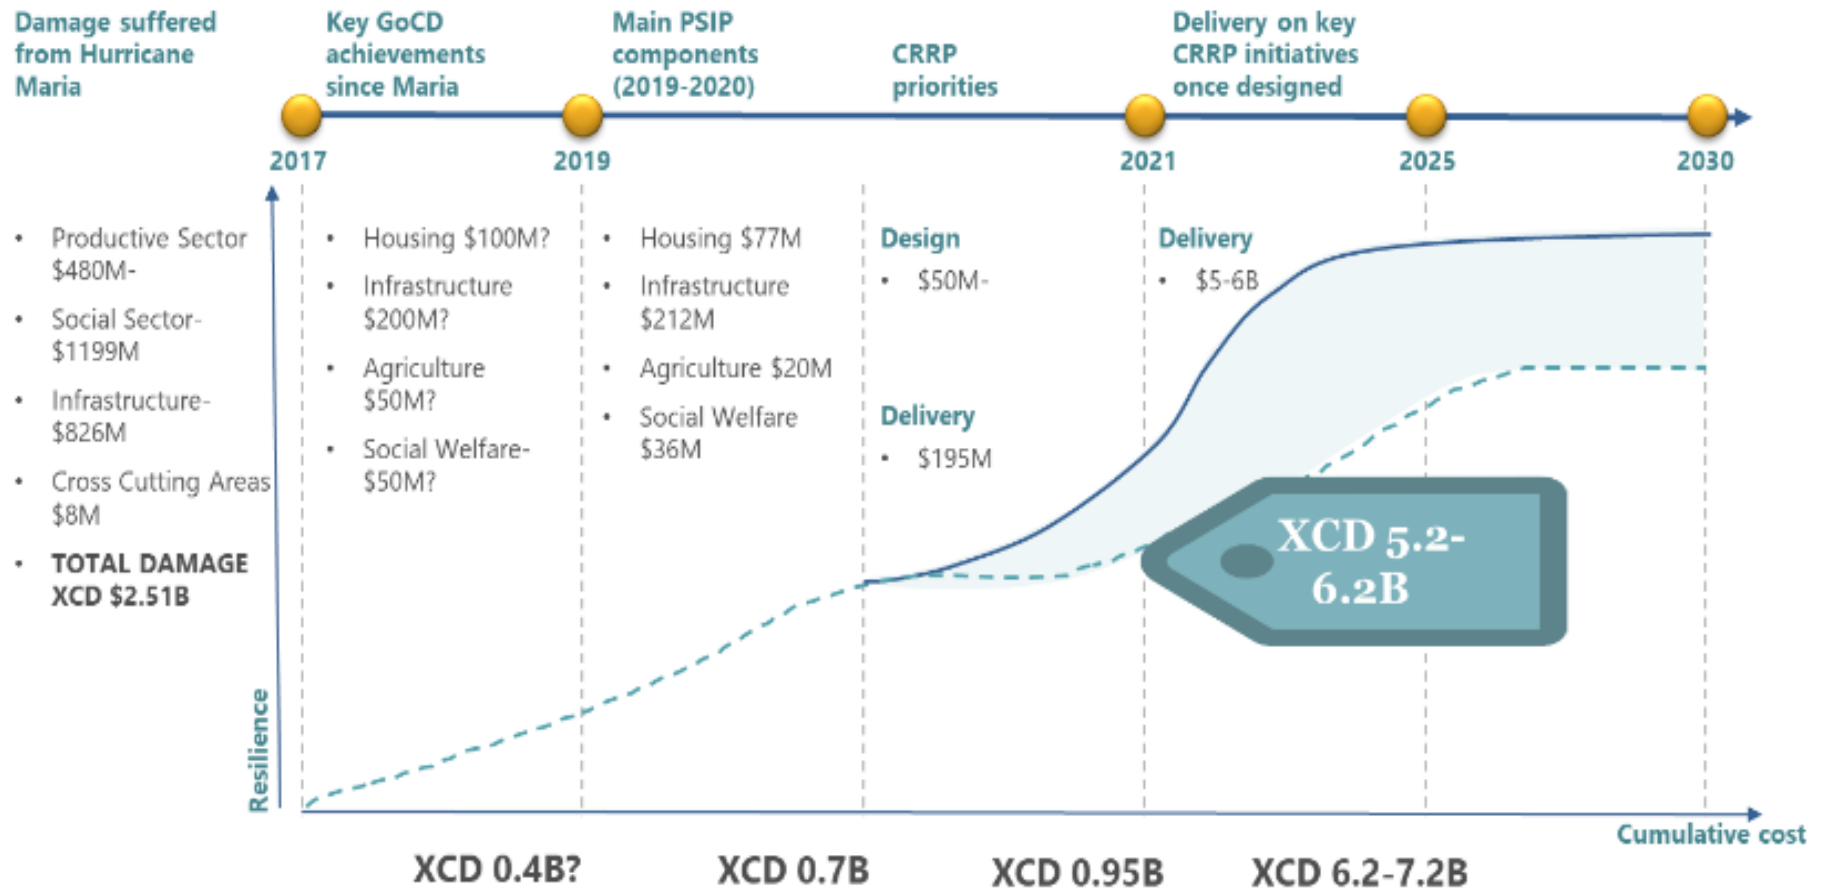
Damage suffered from Hurricane Maria

Key GoCD achievements since Maria

Main PSIP components (2019-2020)

CRRP priorities

Delivery on key CRRP initiatives once designed

2017

2019

2021

2025

2030

- Productive Sector $480M-
- Social Sector- $1199M
- Infrastructure- $826M
- Cross Cutting Areas $8M
- TOTAL DAMAGE XCD $2.51B

- Housing $100M?
- Infrastructure $200M?
- Agriculture $50M?
- Social Welfare- $50M?

- Housing $77M
- Infrastructure $212M
- Agriculture $20M
- Social Welfare $36M

Design
- $50M-

Delivery
- $195M

Delivery
- $5-6B

XCD 5.2-6.2B

Resilience

Cumulative cost

XCD 0.4B?

XCD 0.7B

XCD 0.95B

XCD 6.2-7.2B